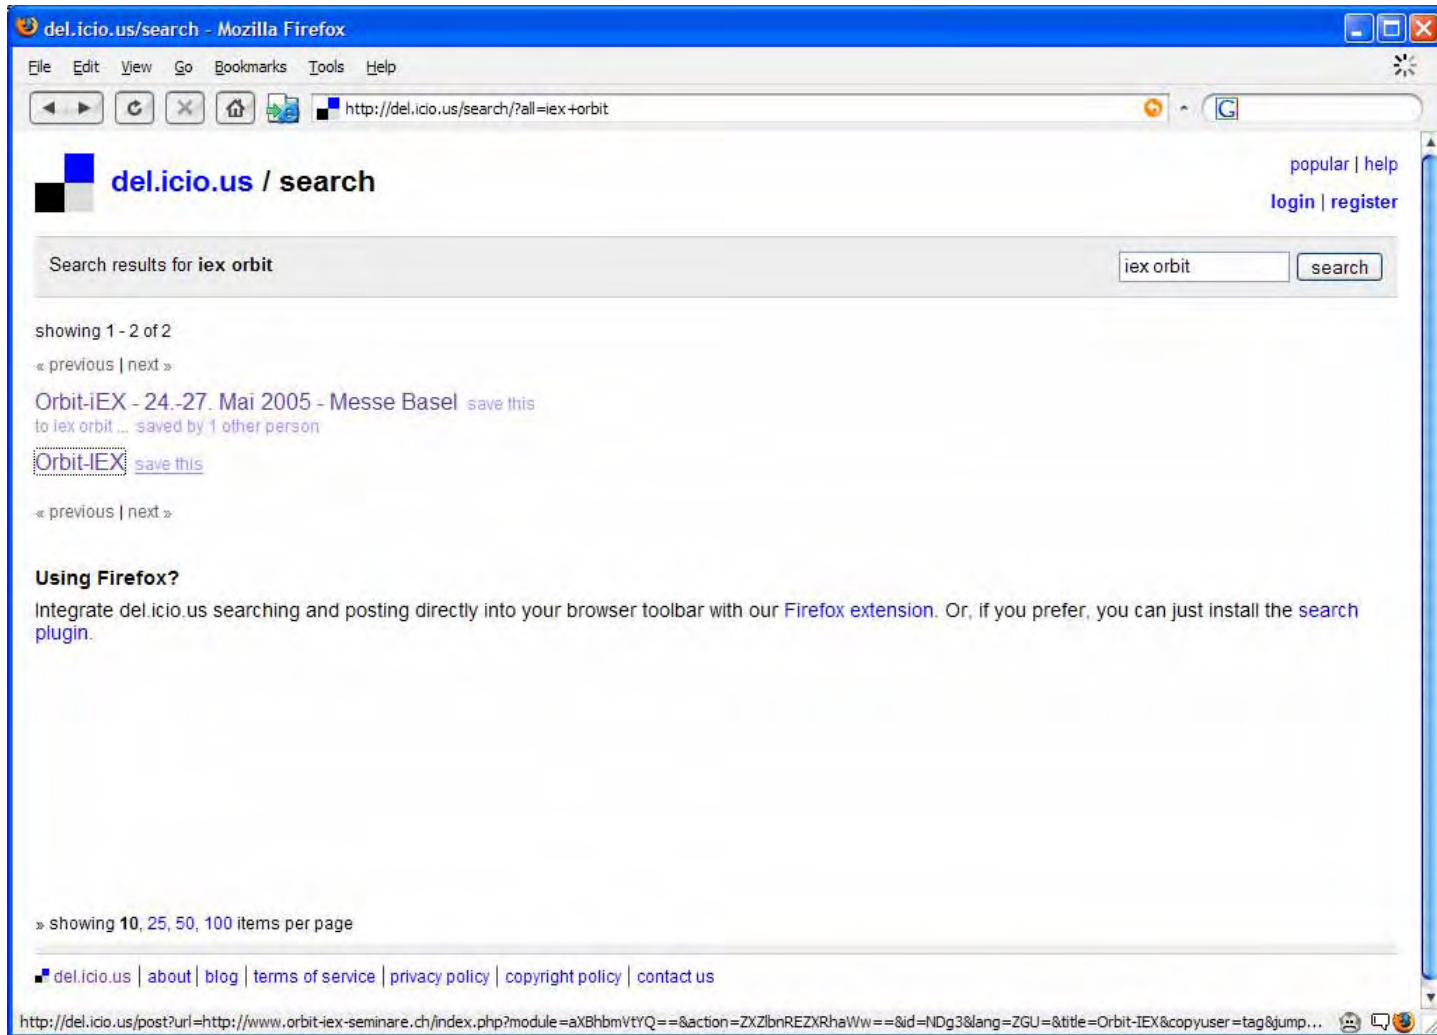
del.icio.us/search - Mozilla Firefox

File Edit View Go Bookmarks Tools Help

http://del.icio.us/search/?all=iex+orbit

del.icio.us / search

popular | help
login | register

Search results for **iex orbit**

iex orbit
search

showing 1 - 2 of 2

« previous | next »

Orbit-iEX - 24.-27. Mai 2005 - Messe Basel save this
to iex orbit ... saved by 1 other person

Orbit-IEX save this

« previous | next »

**Using Firefox?**

Integrate del.icio.us searching and posting directly into your browser toolbar with our Firefox extension. Or, if you prefer, you can just install the search plugin.

» showing **10**, 25, 50, 100 items per page

del.icio.us | about | blog | terms of service | privacy policy | copyright policy | contact us

http://del.icio.us/post?url=http://www.orbit-iex-seminare.ch/index.php?module=aXBhbmVtYQ==&action=ZXZlbnREZXRhaWw==&id=NDg3&lang=ZGU=&title=Orbit-IEX&copyuser=tag&jump...